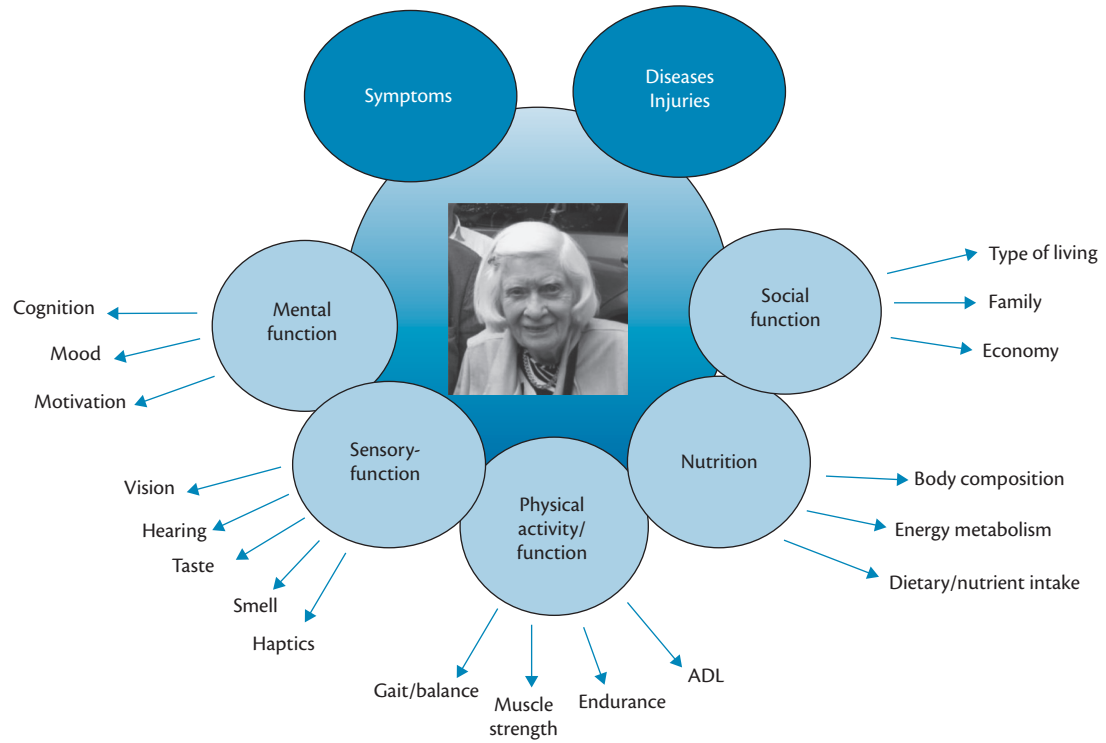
Symptoms

Diseases
Injuries

Mental function

Cognition

Mood

Motivation

Social function

Type of living

Family

Economy

Sensory-function

Vision

Hearing

Taste

Smell

Haptics

Nutrition

Body composition

Energy metabolism

Dietary/nutrient intake

Physical activity/ function

Gait/balance

Muscle strength

Endurance

ADL